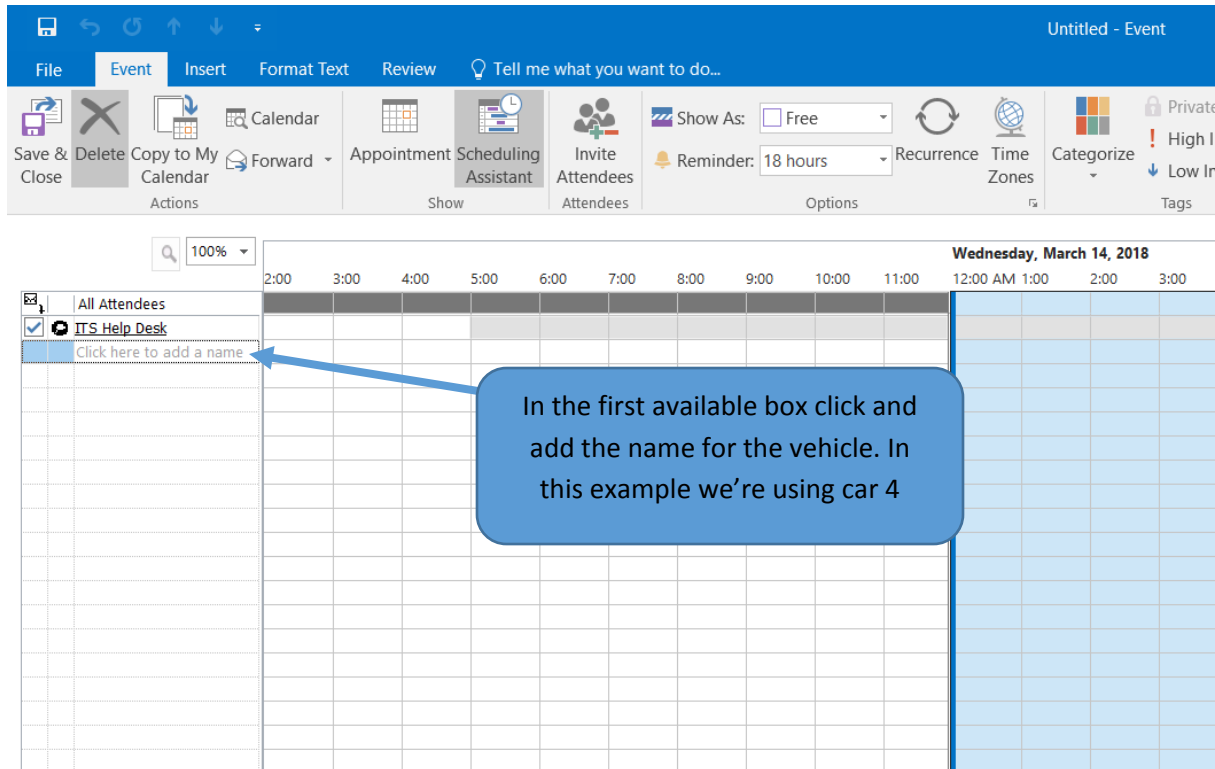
Untitled - Event

File Event Insert Format Text Review Tell me what you want to do...

Save & Close Delete Copy to My Calendar Calendar Forward
Actions

Appointment Scheduling Assistant
Show

Invite Attendees
Attendees

Show As: Free
Reminder: 18 hours
Recurrence Time Zones
Options

Categorize
Private
High I
Low In
Tags

100%

Wednesday, March 14, 2018

2:00 3:00 4:00 5:00 6:00 7:00 8:00 9:00 10:00 11:00 12:00 AM 1:00 2:00 3:00

All Attendees
ITS Help Desk
Click here to add a name

In the first available box click and add the name for the vehicle. In this example we're using car 4